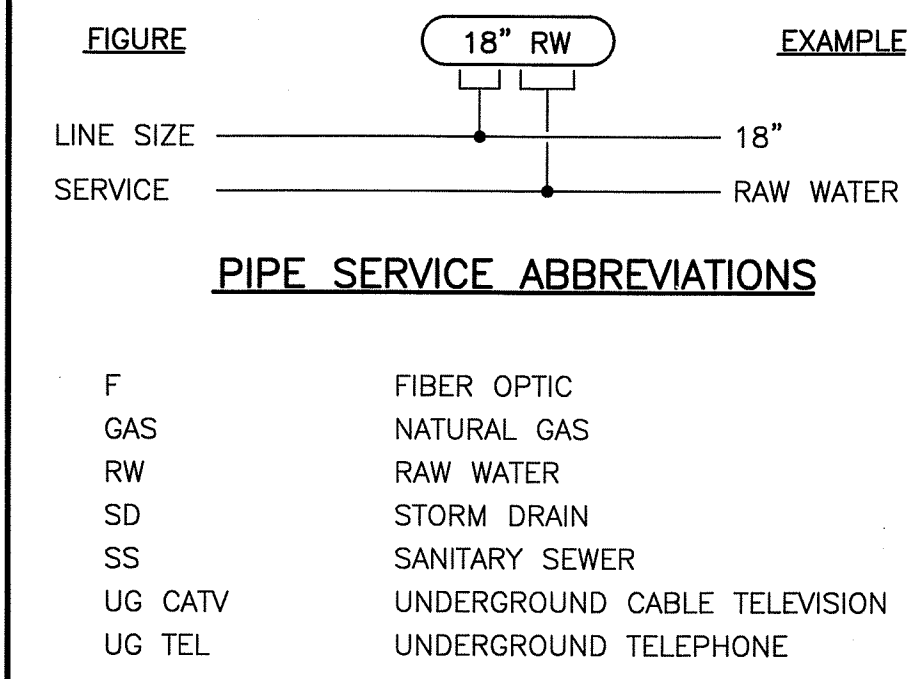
FIGURE

18" RW

EXAMPLE

LINE SIZE — 18"

SERVICE — RAW WATER

PIPE SERVICE ABBREVIATIONS

| | |
|---|---|
| F | FIBER OPTIC |
| GAS | NATURAL GAS |
| RW | RAW WATER |
| SD | STORM DRAIN |
| SS | SANITARY SEWER |
| UG CATV | UNDERGROUND CABLE TELEVISION |
| UG TEL | UNDERGROUND TELEPHONE |